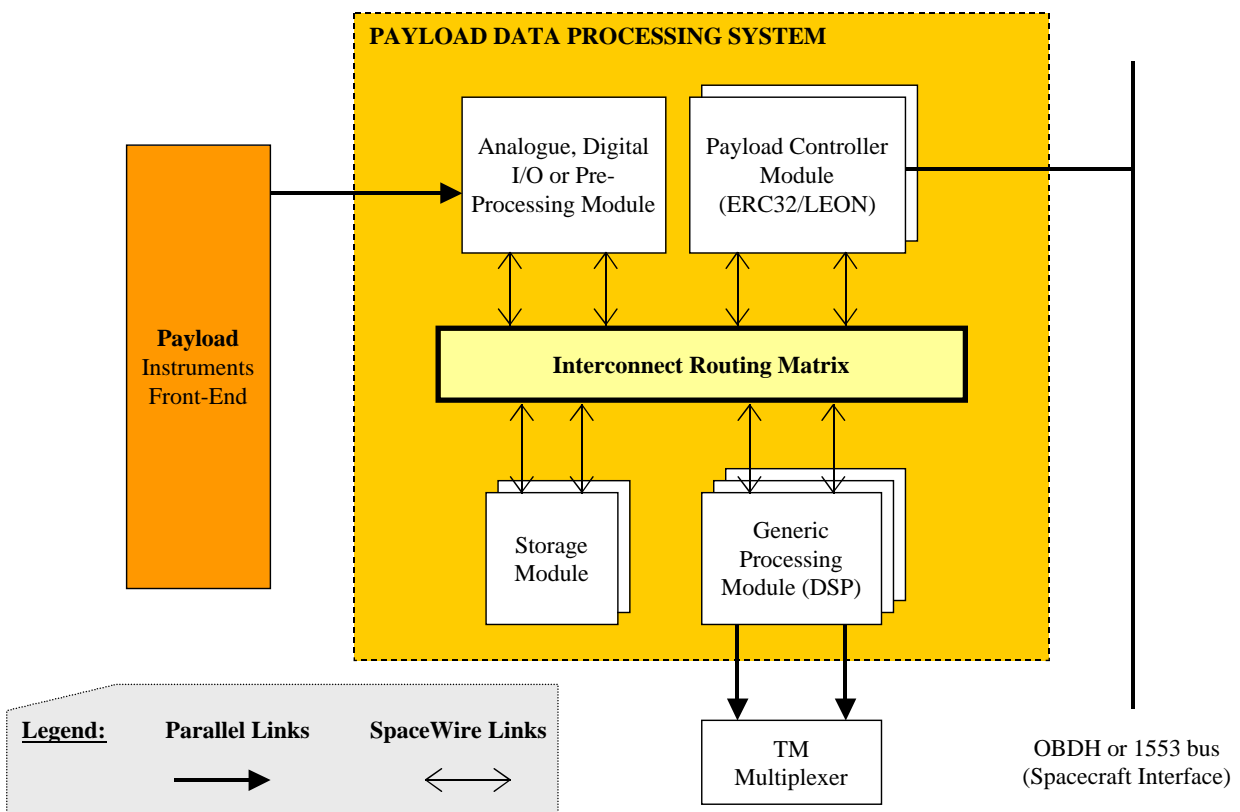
PAYLOAD DATA PROCESSING SYSTEM

Payload Instruments Front-End

Analogue, Digital I/O or Pre-Processing Module

Payload Controller Module (ERC32/LEON)

Interconnect Routing Matrix

Storage Module

Generic Processing Module (DSP)

TM Multiplexer

OBDH or 1553 bus (Spacecraft Interface)

Legend: Parallel Links SpaceWire Links